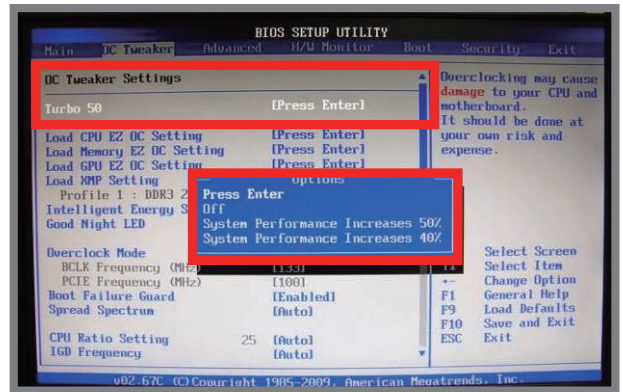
BIOS SETUP UTILITY

Main | OC Tweaker | Advanced | H/W Monitor | Boot | Security | Exit

OC Tweaker Settings

Turbo 50 [Press Enter]

Load CPU EZ OC Setting [Press Enter]
Load Memory EZ OC Setting [Press Enter]
Load GPU EZ OC Setting [Press Enter]
Load XMP Setting
Profile 1 : DDR3 2
Intelligent Energy S
Good Night LED

Options
Press Enter
Off
System Performance Increases 50%
System Performance Increases 40%

Overclock Mode
BCLK Frequency (MHz) [133]
PCIE Frequency (MHz) [100]
Boot Failure Guard [Enabled]
Spread Spectrum [Auto]

CPU Ratio Setting 25 [Auto]
IGD Frequency [Auto]

Overclocking may cause damage to your CPU and motherboard.
It should be done at your own risk and expense.

Select Screen
Select Item
+- Change Option
F1 General Help
F9 Load Defaults
F10 Save and Exit
ESC Exit

v02.67C (C)Copyright 1985-2009, American Megatrends, Inc.